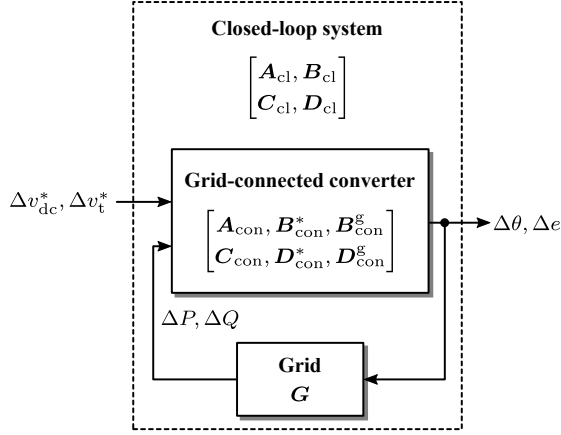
Closed-loop system

$\begin{bmatrix} \boldsymbol{A}_{\mathrm{cl}}, \boldsymbol{B}_{\mathrm{cl}} \\ \boldsymbol{C}_{\mathrm{cl}}, \boldsymbol{D}_{\mathrm{cl}} \end{bmatrix}$

$\Delta v_{\mathrm{dc}}^{*}, \Delta v_{\mathrm{t}}^{*}$

Grid-connected converter

$\begin{bmatrix} \boldsymbol{A}_{\mathrm{con}}, \boldsymbol{B}_{\mathrm{con}}^{*}, \boldsymbol{B}_{\mathrm{con}}^{\mathrm{g}} \\ \boldsymbol{C}_{\mathrm{con}}, \boldsymbol{D}_{\mathrm{con}}^{*}, \boldsymbol{D}_{\mathrm{con}}^{\mathrm{g}} \end{bmatrix}$

$\Delta \theta, \Delta e$

$\Delta P, \Delta Q$

Grid

$\boldsymbol{G}$